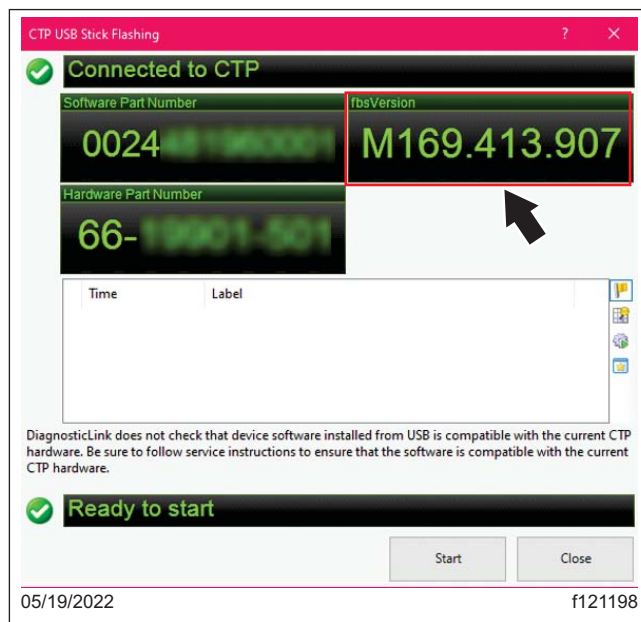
CTP USB Stick Flashing

? ✕

Connected to CTP

Software Part Number

0024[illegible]

fbsVersion

M169.413.907

Hardware Part Number

66-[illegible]

| Time | Label |
|---|---|

DiagnosticLink does not check that device software installed from USB is compatible with the current CTP hardware. Be sure to follow service instructions to ensure that the software is compatible with the current CTP hardware.

Ready to start

Start

Close

05/19/2022

f121198